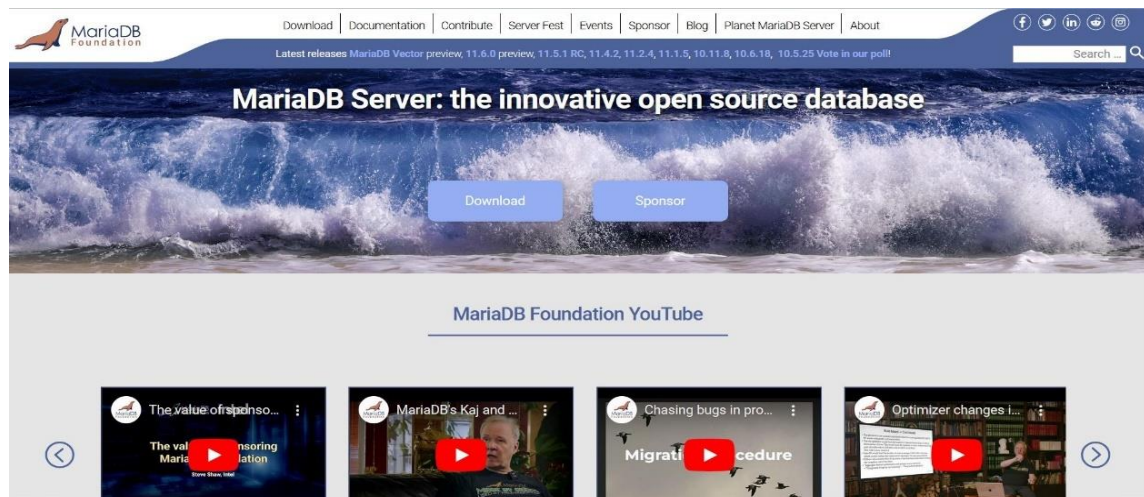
MariaDB Foundation

Download | Documentation | Contribute | Server Fest | Events | Sponsor | Blog | Planet MariaDB Server | About

Latest releases MariaDB Vector preview, 11.6.0 preview, 11.5.1 RC, 11.4.2, 11.2.4, 11.1.5, 10.11.8, 10.6.18, 10.5.25 Vote in our poll!

Search ...

MariaDB Server: the innovative open source database

Download

Sponsor

MariaDB Foundation YouTube

The value of spons...

The val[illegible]nsoring Maria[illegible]lation

Steve Shaw, Intel

MariaDB's Kaj and ...

Chasing bugs in pro...

Migrati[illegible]cedure

Optimizer changes i...